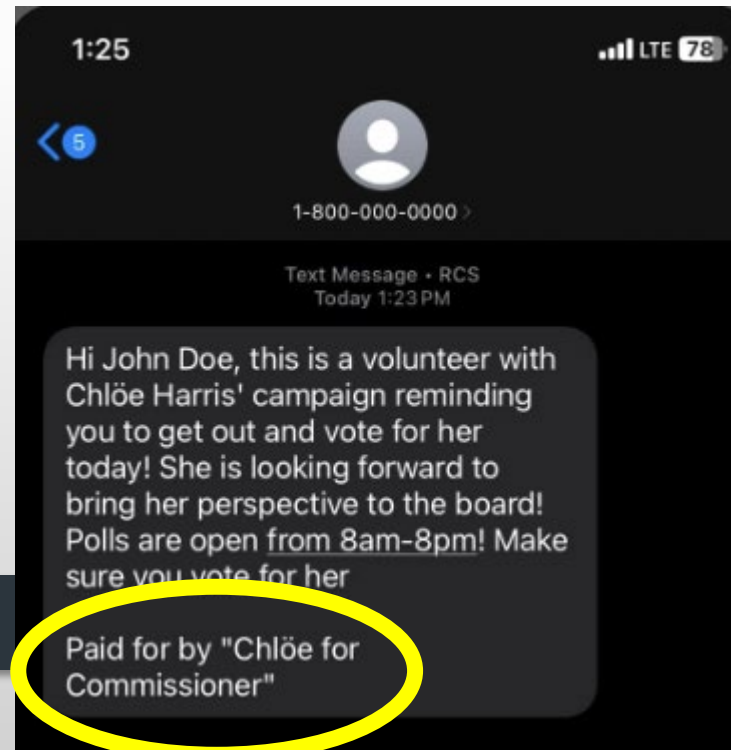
1:25

LTE 78

5

1-800-000-0000

Text Message • RCS
Today 1:23 PM

Hi John Doe, this is a volunteer with Chlöe Harris' campaign reminding you to get out and vote for her today! She is looking forward to bring her perspective to the board! Polls are open from 8am-8pm! Make sure you vote for her

Paid for by "Chlöe for Commissioner"